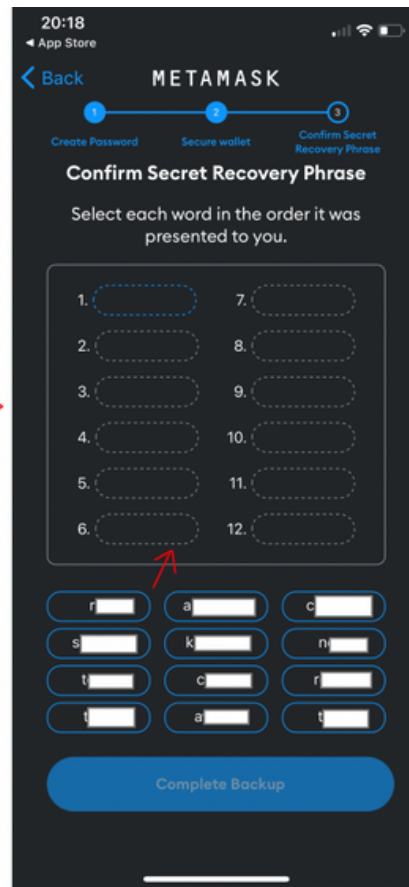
20:18
◂ App Store

< Back METAMASK

1 2 3
Create Password Secure wallet Confirm Secret Recovery Phrase

Confirm Secret Recovery Phrase

Select each word in the order it was presented to you.

1.
2.
3.
4.
5.
6.
7.
8.
9.
10.
11.
12.

r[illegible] a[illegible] c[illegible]
s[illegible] k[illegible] n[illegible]
t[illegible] c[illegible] r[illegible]
t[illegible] a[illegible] t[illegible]

Complete Backup